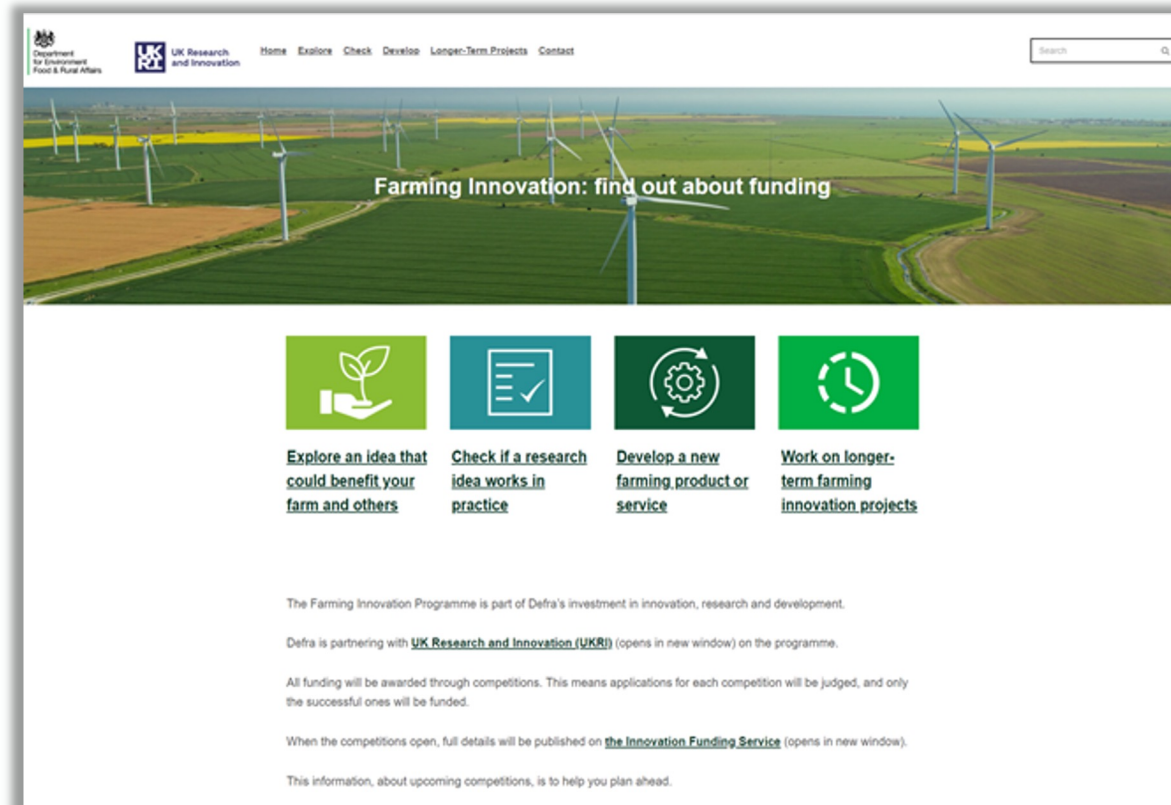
Department for Environment Food & Rural Affairs

UK RI UK Research and Innovation

Home Explore Check Develop Longer-Term Projects Contact

Search

Farming Innovation: find out about funding

Explore an idea that could benefit your farm and others

Check if a research idea works in practice

Develop a new farming product or service

Work on longer-term farming innovation projects

The Farming Innovation Programme is part of Defra's investment in innovation, research and development.

Defra is partnering with UK Research and Innovation (UKRI) (opens in new window) on the programme.

All funding will be awarded through competitions. This means applications for each competition will be judged, and only the successful ones will be funded.

When the competitions open, full details will be published on the Innovation Funding Service (opens in new window).

This information, about upcoming competitions, is to help you plan ahead.